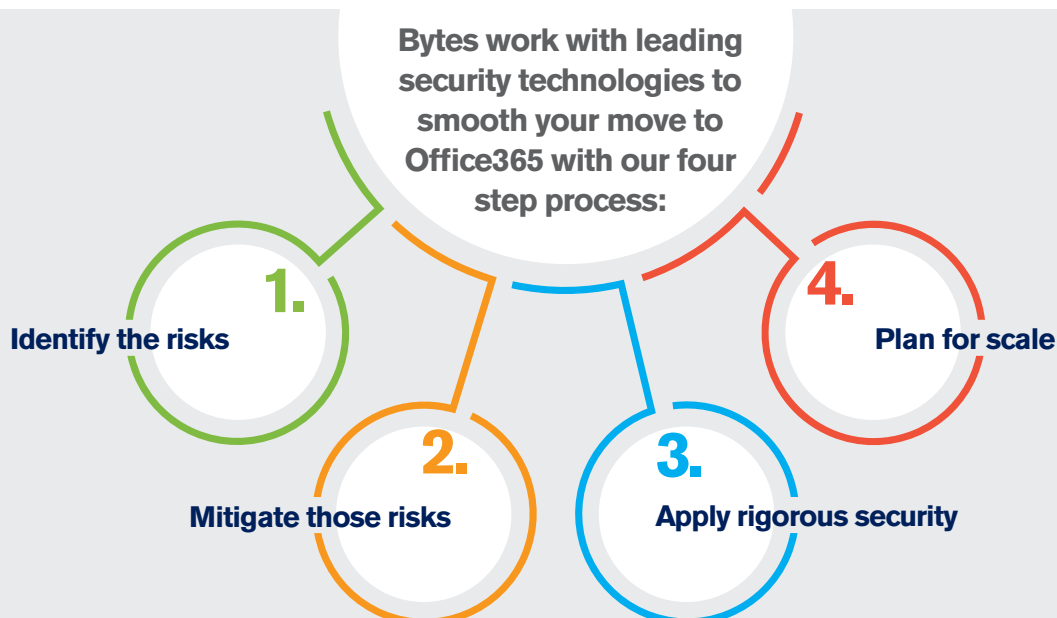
Bytes work with leading security technologies to smooth your move to Office365 with our four step process:

1.

Identify the risks

2.

Mitigate those risks

3.

Apply rigorous security

4.

Plan for scale